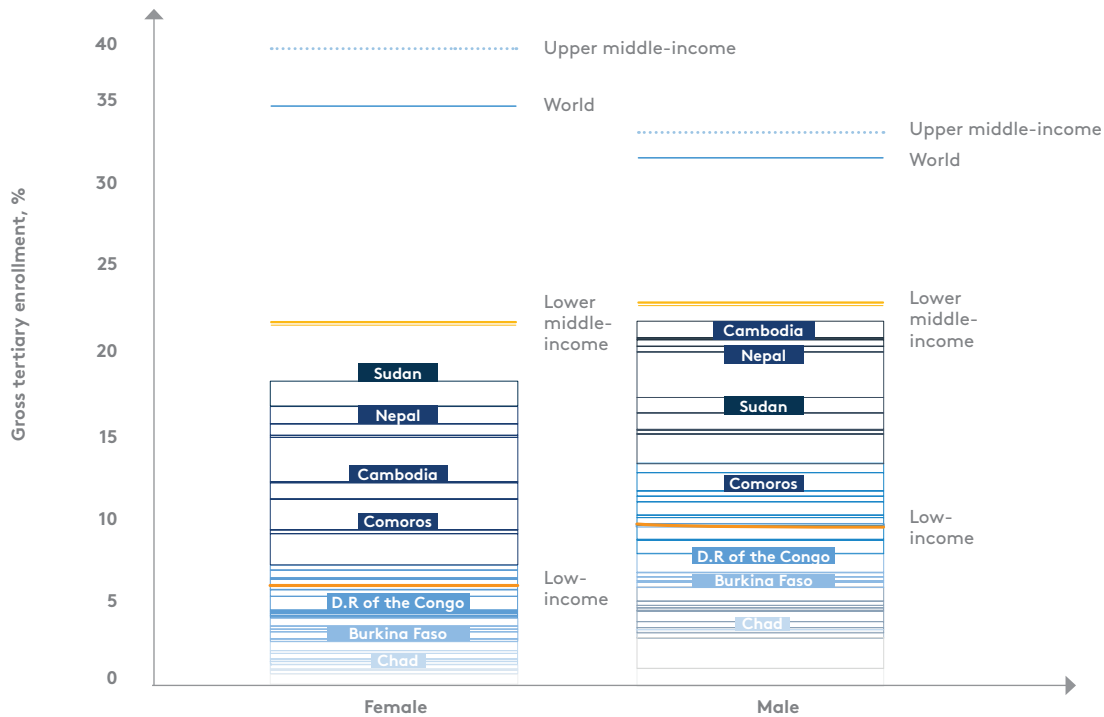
Gross tertiary enrollment, %

40
35
30
25
20
15
10
5
0

Upper middle-income
World
Upper middle-income
World
Lower middle-income
Lower middle-income
Low-income
Low-income

Sudan
Nepal
Cambodia
Comoros
D.R of the Congo
Burkina Faso
Chad

Cambodia
Nepal
Sudan
Comoros
D.R of the Congo
Burkina Faso
Chad

Female
Male